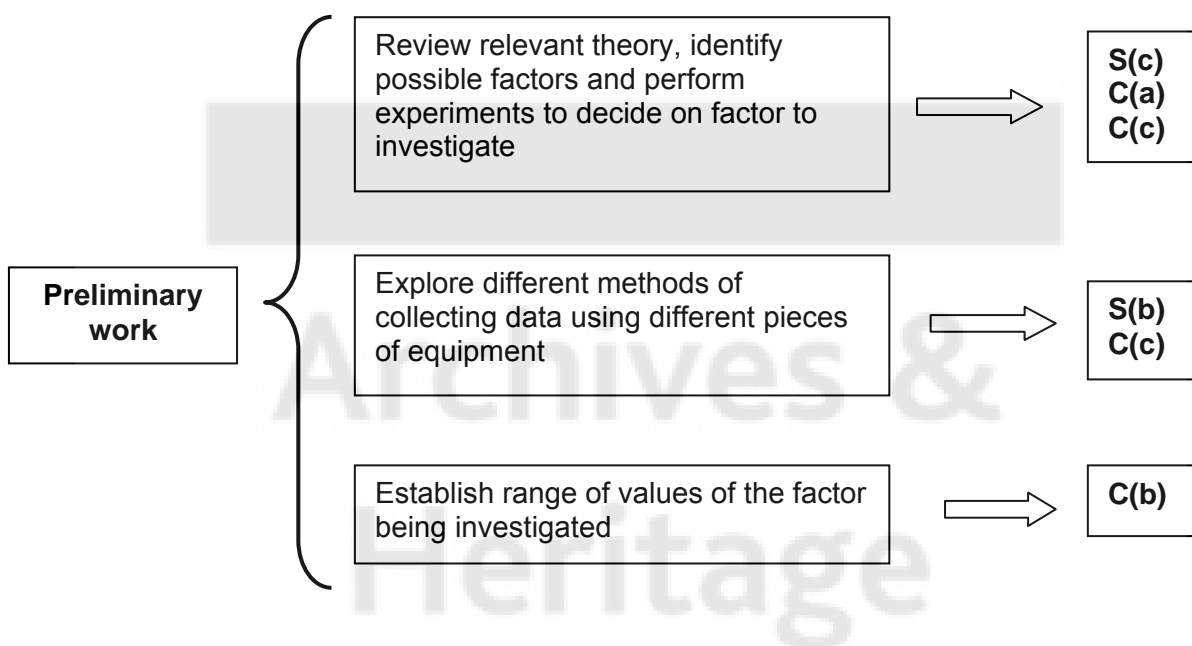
Preliminary work

Review relevant theory, identify possible factors and perform experiments to decide on factor to investigate

S(c)
C(a)
C(c)

Explore different methods of collecting data using different pieces of equipment

S(b)
C(c)

Establish range of values of the factor being investigated

C(b)

Archives & Heritage